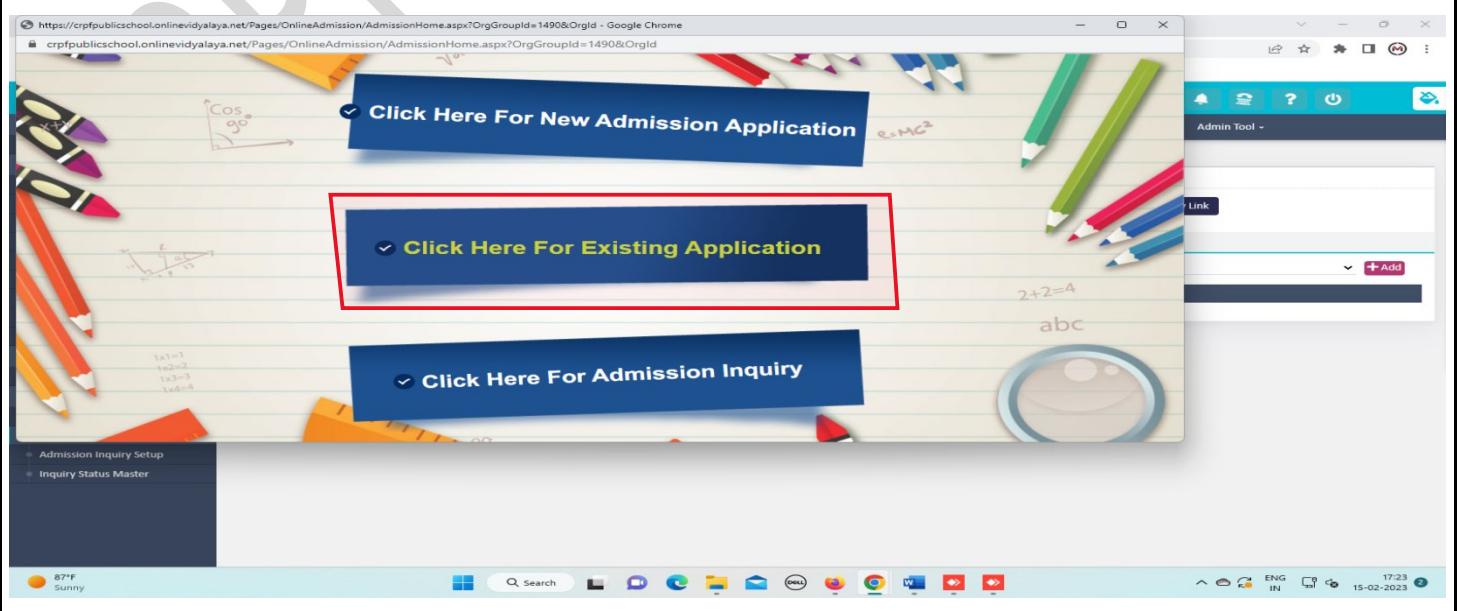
https://crpfpublicschool.onlinevidyalaya.net/Pages/OnlineAdmission/AdmissionHome.aspx?OrgGroupId=1490&OrgId - Google Chrome

crpfpublicschool.onlinevidyalaya.net/Pages/OnlineAdmission/AdmissionHome.aspx?OrgGroupId=1490&OrgId

Cos 90°

$e=MC^2$

Click Here For New Admission Application

Click Here For Existing Application

$2+2=4$

abc

1x1=1
1x2=2
1x3=3
1x4=4

Click Here For Admission Inquiry

Admin Tool

Link

Add

Admission Inquiry Setup

Inquiry Status Master

87°F
Sunny

Search

ENG
IN

17:23
15-02-2023

2